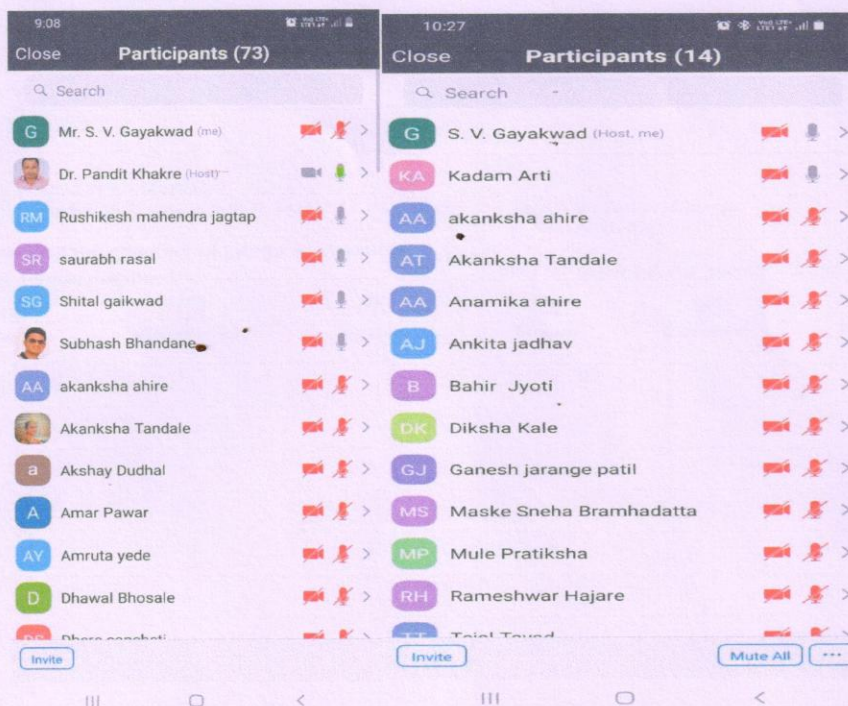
9:08

Close Participants (73)

Search

G Mr. S. V. Gayakwad (me)

Dr. Pandit Khakre (Host)

RM Rushikesh mahendra jagtap

SR saurabh rasal

SG Shital gaikwad

Subhash Bhandane

AA akanksha ahire

Akanksha Tandale

a Akshay Dudhal

A Amar Pawar

AY Amruta yede

D Dhawal Bhosale

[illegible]

Invite

10:27

Close Participants (14)

Search

G S. V. Gayakwad (Host, me)

KA Kadam Arti

AA akanksha ahire

AT Akanksha Tandale

AA Anamika ahire

AJ Ankita jadhav

B Bahir Jyoti

DK Diksha Kale

GJ Ganesh jarange patil

MS Maske Sneha Bramhadatta

MP Mule Pratiksha

RH Rameshwar Hajare

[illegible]

Invite

Mute All

...